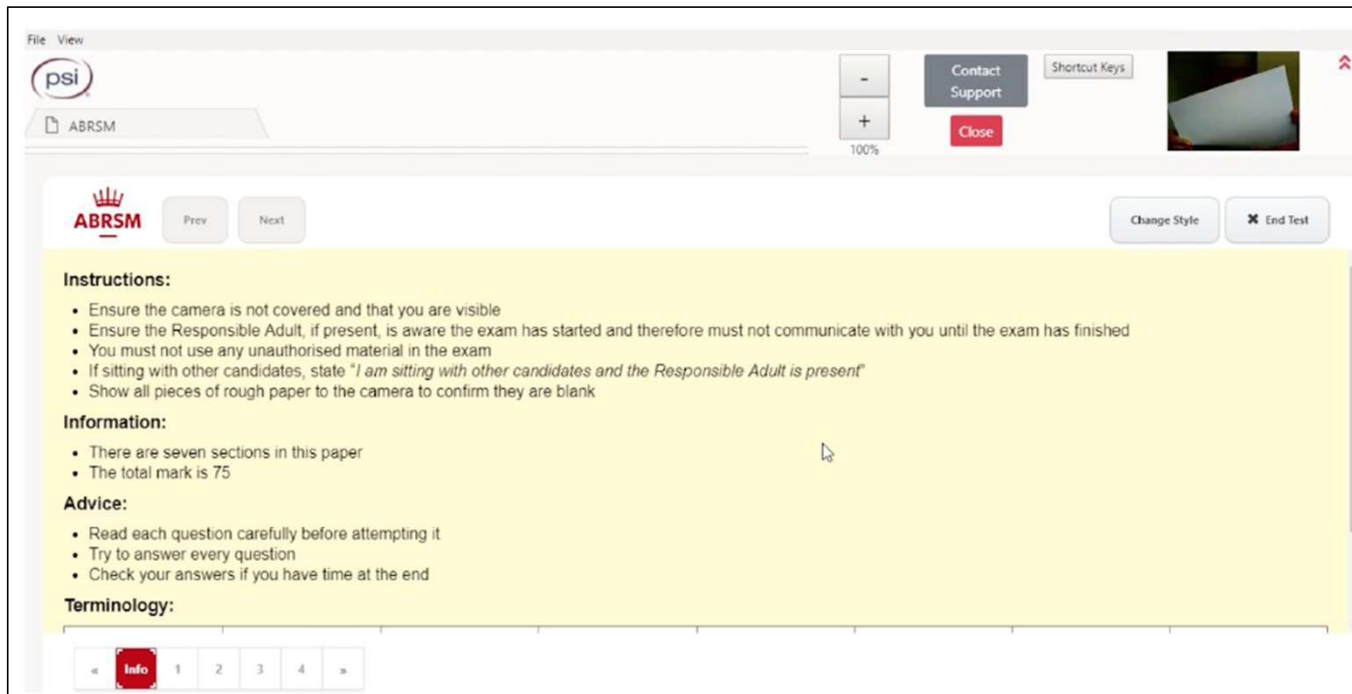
File View

psi

ABRSM

-

+

100%

Contact Support

Close

Shortcut Keys

ABRSM

Prev

Next

Change Style

✖ End Test

Instructions:

• Ensure the camera is not covered and that you are visible
• Ensure the Responsible Adult, if present, is aware the exam has started and therefore must not communicate with you until the exam has finished
• You must not use any unauthorised material in the exam
• If sitting with other candidates, state "I am sitting with other candidates and the Responsible Adult is present"
• Show all pieces of rough paper to the camera to confirm they are blank

Information:

• There are seven sections in this paper
• The total mark is 75

Advice:

• Read each question carefully before attempting it
• Try to answer every question
• Check your answers if you have time at the end

Terminology:

« Info 1 2 3 4 »